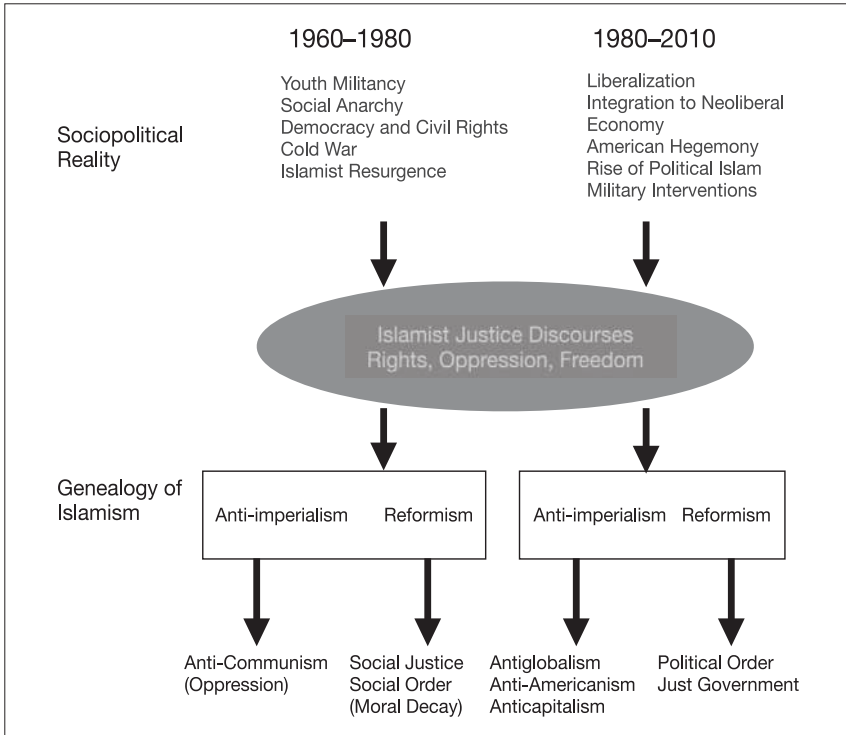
1960–1980

1980–2010

Sociopolitical Reality

Youth Militancy
Social Anarchy
Democracy and Civil Rights
Cold War
Islamist Resurgence

Liberalization
Integration to Neoliberal Economy
American Hegemony
Rise of Political Islam
Military Interventions

Islamist Justice Discourses
Rights, Oppression, Freedom

Genealogy of Islamism

Anti-imperialism Reformism

Anti-imperialism Reformism

Anti-Communism (Oppression)

Social Justice
Social Order
(Moral Decay)

Antiglobalism
Anti-Americanism
Anticapitalism

Political Order
Just Government